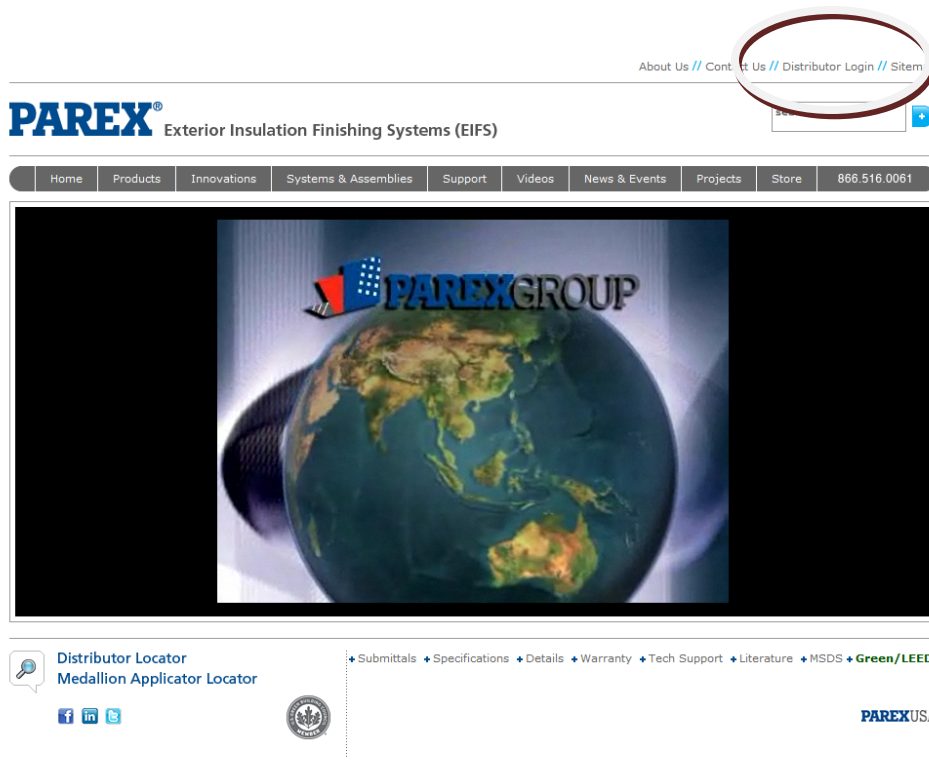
About Us // Cont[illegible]t Us // Distributor Login // Sitem

PAREX® Exterior Insulation Finishing Systems (EIFS)

se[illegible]

Home | Products | Innovations | Systems & Assemblies | Support | Videos | News & Events | Projects | Store | 866.516.0061

PAREXGROUP

Distributor Locator
Medallion Applicator Locator

+ Submittals + Specifications + Details + Warranty + Tech Support + Literature + MSDS + Green/LEED

MEMBER

PAREXUS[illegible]